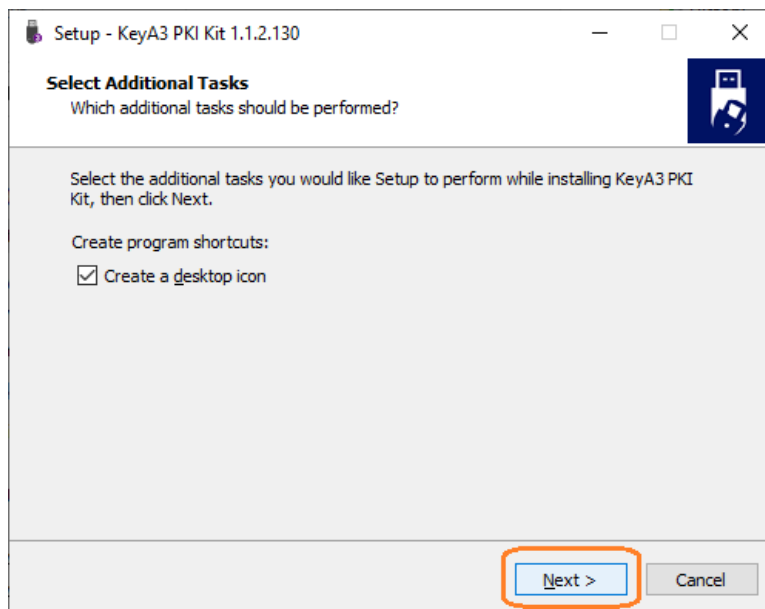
Setup - KeyA3 PKI Kit 1.1.2.130

Select Additional Tasks
Which additional tasks should be performed?

Select the additional tasks you would like Setup to perform while installing KeyA3 PKI Kit, then click Next.

Create program shortcuts:

Create a desktop icon

Next >
Cancel